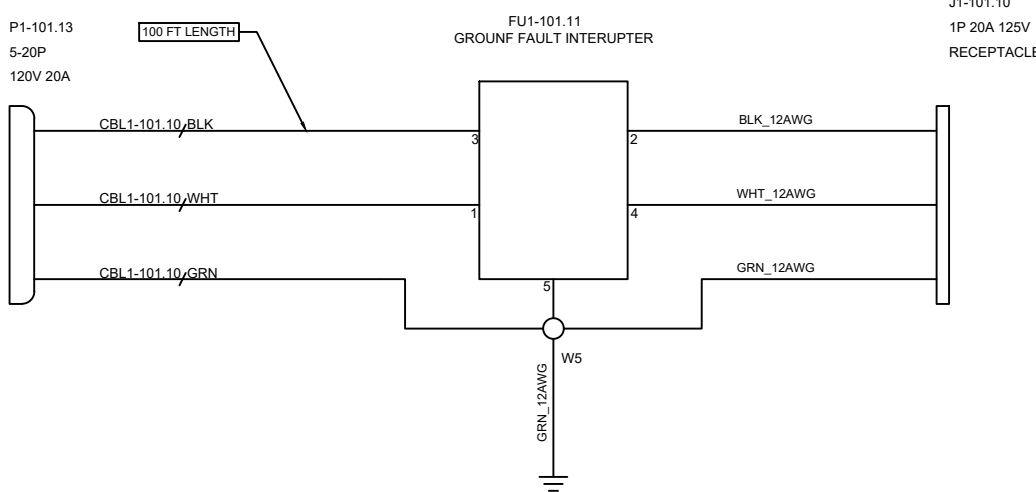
P1-101.13
5-20P
120V 20A

100 FT LENGTH

FU1-101.11
GROUNF FAULT INTERUPTER

J1-101.10
1P 20A 125V
RECEPTACLE

CBL1-101.10 BLK

3

2

BLK_12AWG

CBL1-101.10 WHT

1

4

WHT_12AWG

CBL1-101.10 GRN

GRN_12AWG

5

W5

GRN_12AWG